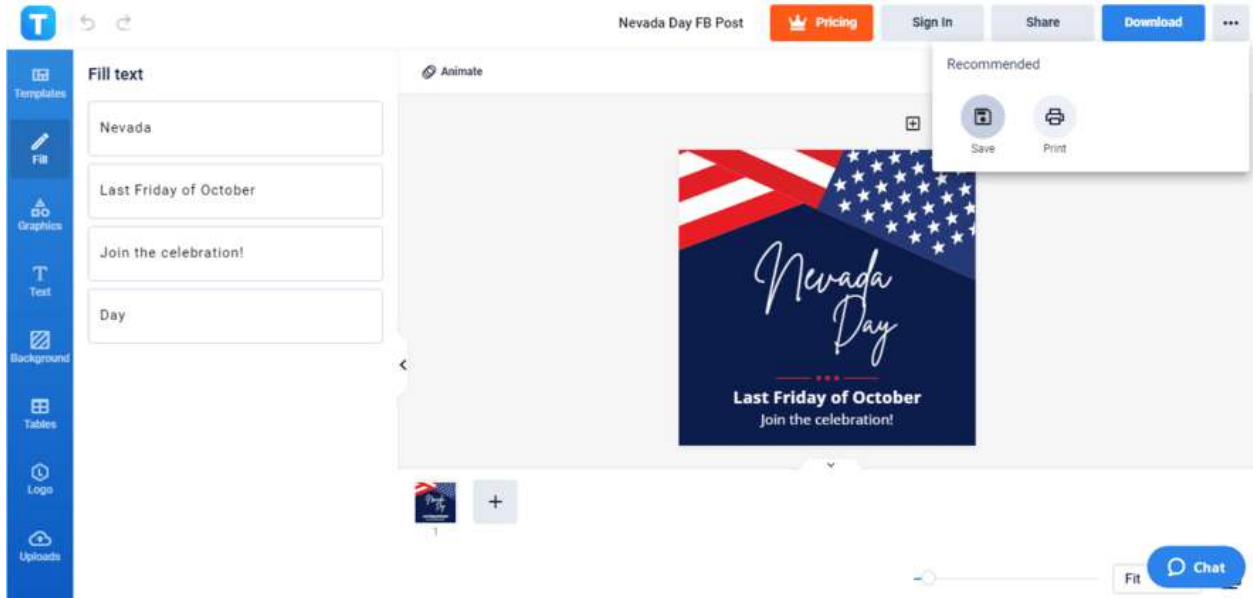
T

Nevada Day FB Post

Pricing

Sign In

Share

Download

...

Templates

Fill

Graphics

Text

Background

Tables

Logo

Uploads

Fill text

Nevada

Last Friday of October

Join the celebration!

Day

Animate

Recommended

Save

Print

Nevada Day

Last Friday of October

Join the celebration!

1

+

Fit

Chat